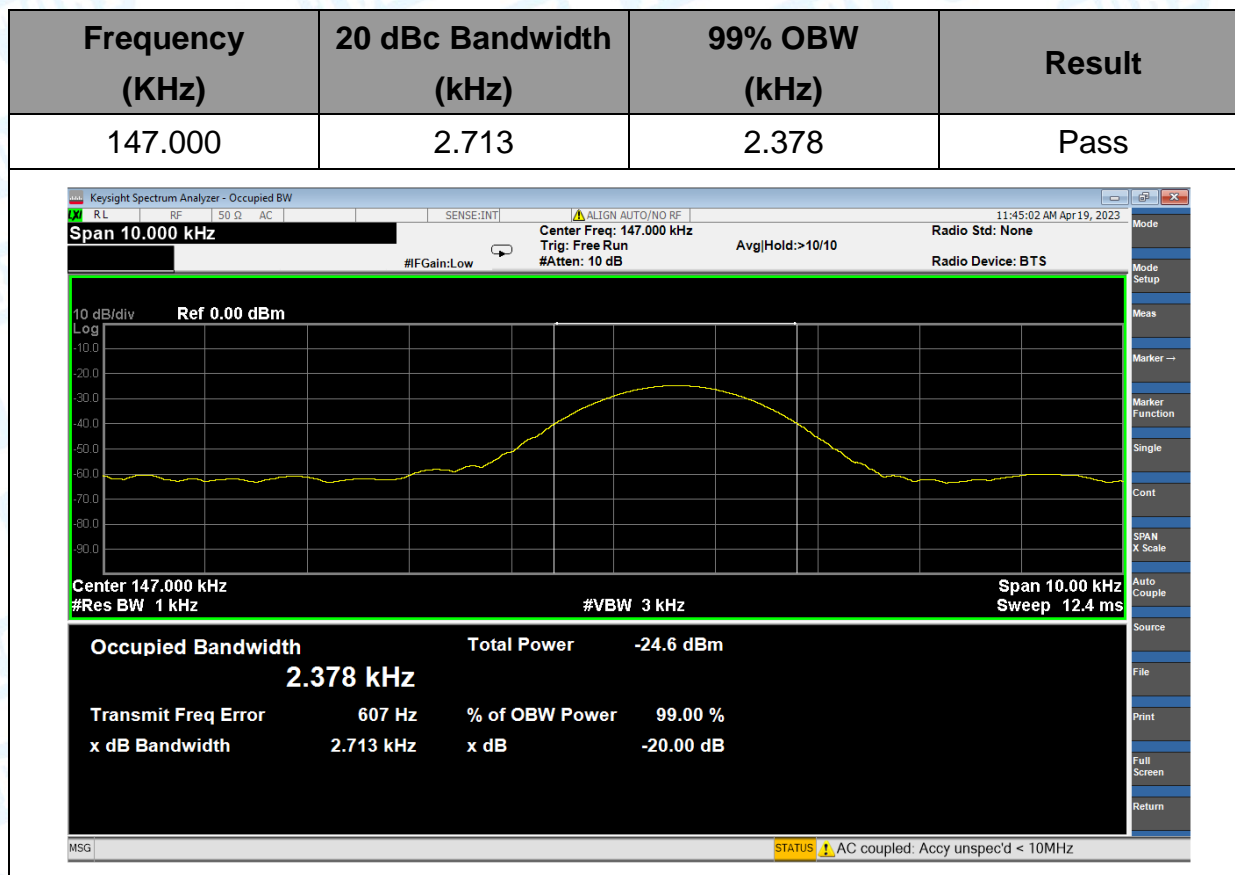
| Frequency (KHz) | 20 dBc Bandwidth (kHz) | 99% OBW (kHz) | Result |
|---|---|---|---|
| 147.000 | 2.713 | 2.378 | Pass |

Keysight Spectrum Analyzer - Occupied BW
RL RF 50 Ω AC SENSE:INT ALIGN AUTO/NO RF 11:45:02 AM Apr 19, 2023
Span 10.000 kHz
Center Freq: 147.000 kHz
Trig: Free Run
#Atten: 10 dB
#IFGain:Low
Avg|Hold:>10/10
Radio Std: None
Radio Device: BTS

10 dB/div Ref 0.00 dBm
Log
-10.0
-20.0
-30.0
-40.0
-50.0
-60.0
-70.0
-80.0
-90.0

Center 147.000 kHz
#Res BW 1 kHz
#VBW 3 kHz
Span 10.00 kHz
Sweep 12.4 ms

Occupied Bandwidth
2.378 kHz
Total Power -24.6 dBm
Transmit Freq Error 607 Hz
% of OBW Power 99.00 %
x dB Bandwidth 2.713 kHz
x dB -20.00 dB

Mode
Mode Setup
Meas
Marker →
Marker Function
Single
Cont
SPAN X Scale
Auto Couple
Source
File
Print
Full Screen
Return

MSG
STATUS AC coupled: Accy unspec'd < 10MHz